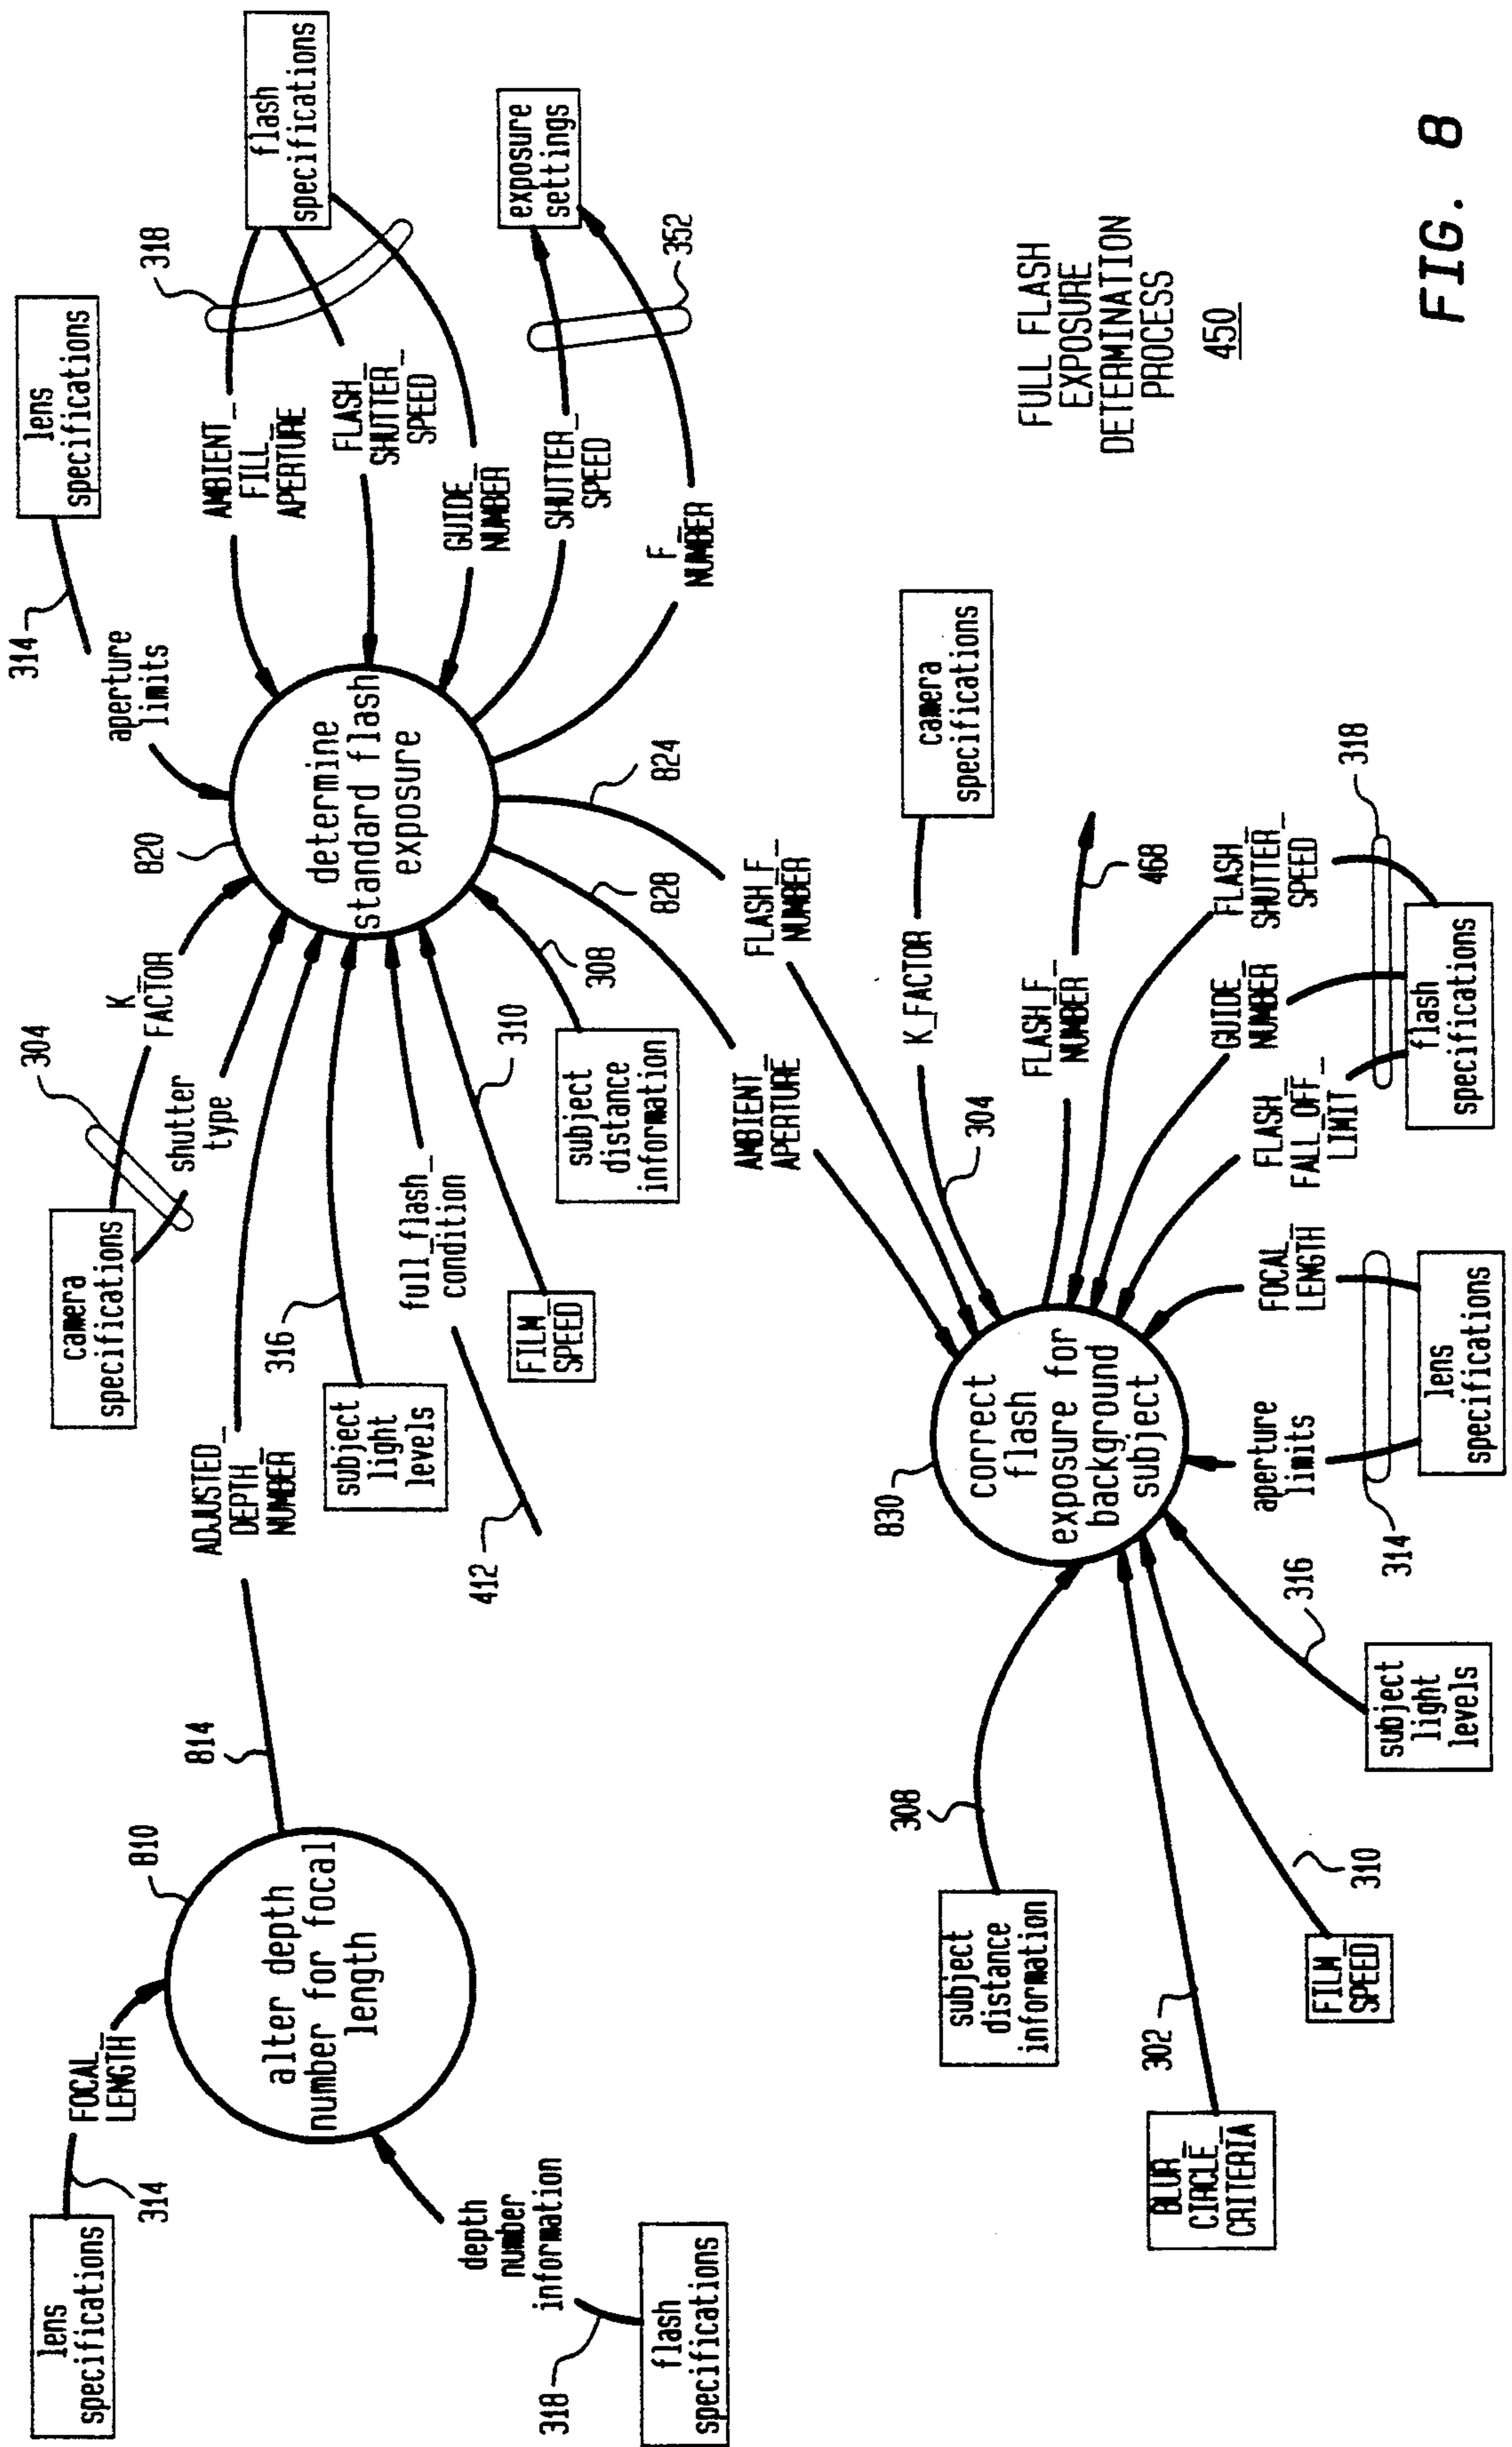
FIG. 8

FULL FLASH EXPOSURE DETERMINATION PROCESS
450

lens specifications
314
aperture limits
flash specifications
318
AMBIENT_ FILL_ APERTURE
FLASH_ SHUTTER_ SPEED
GUIDE_ NUMBER
exposure settings
352
SHUTTER_ SPEED
F_ NUMBER
determine standard flash exposure
820
K_ FACTOR
304
camera specifications
shutter type
824
FLASH_F_ NUMBER
828
308
subject distance information
310
full_flash_ condition
FILM_ SPEED
316
subject light levels
ADJUSTED_ DEPTH_ NUMBER
412
814
810
alter depth number for focal length
FOCAL_ LENGTH
314
lens specifications
depth number information
318
flash specifications
AMBIENT_ APERTURE
camera specifications
K_FACTOR
304
468
FLASH_F_ NUMBER
FLASH_ SHUTTER_ SPEED
318
GUIDE_ NUMBER
flash specifications
FLASH_ FALL_OFF_ LIMIT
FOCAL_ LENGTH
lens specifications
aperture limits
314
830
correct flash exposure for background subject
316
subject light levels
308
subject distance information
310
FILM_ SPEED
302
BLUR_ CIRCLE_ CRITERIA